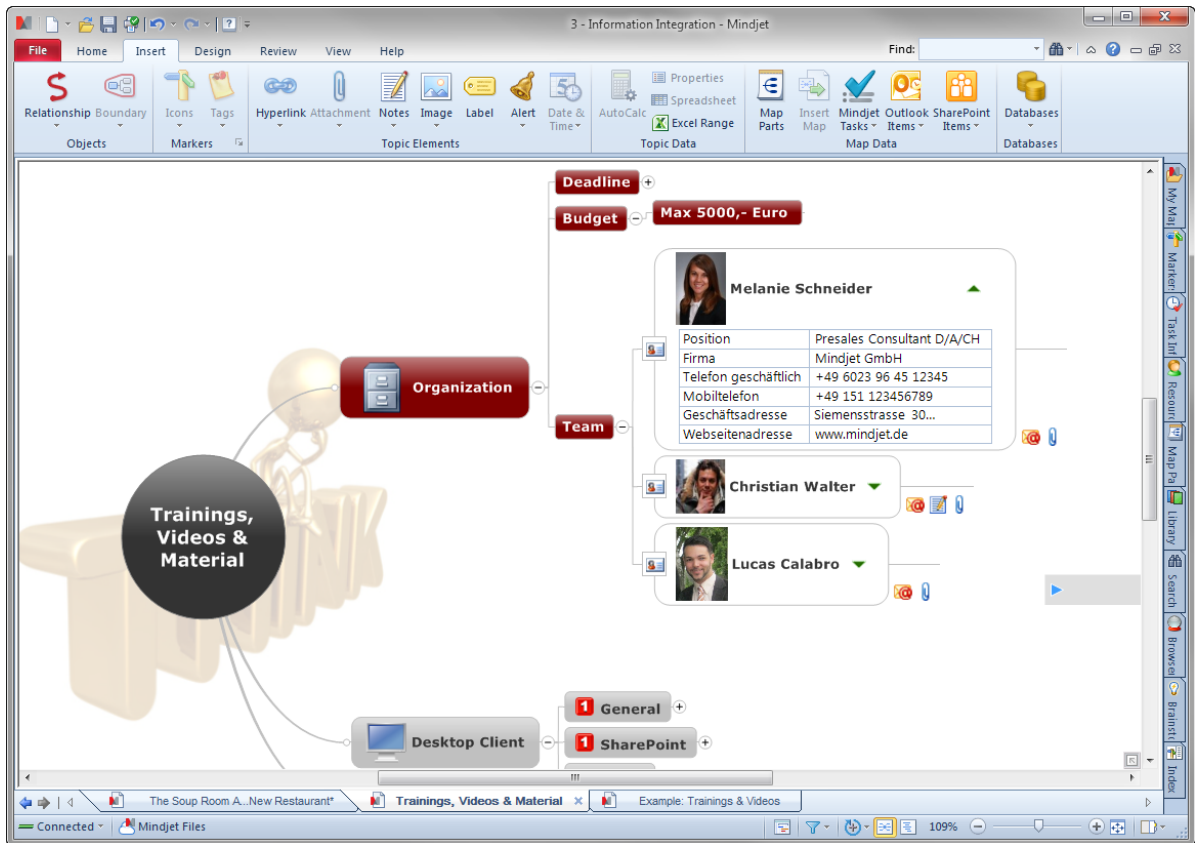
3 - Information Integration - Mindjet

File Home Insert Design Review View Help

Find:

Relationship Boundary
Objects

Icons Tags
Markers

Hyperlink Attachment Notes Image Label Alert Date & Time
Topic Elements

AutoCalc Properties Spreadsheet Excel Range
Topic Data

Map Parts Insert Map Mindjet Tasks Outlook Items SharePoint Items
Map Data

Databases
Databases

Deadline
Budget
Max 5000,- Euro

Melanie Schneider

| Position | Presales Consultant D/A/CH |
|---|---|
| Firma | Mindjet GmbH |
| Telefon geschäftlich | +49 6023 96 45 12345 |
| Mobiltelefon | +49 151 123456789 |
| Geschäftsadresse | Siemensstrasse 30... |
| Webseitenadresse | www.mindjet.de |

Organization
Team
Christian Walter
Lucas Calabro

Trainings, Videos & Material

Desktop Client
General
SharePoint

My Map
Marker
Task Inf
Resourc
Map Pa
Library
Search
Browser
Brainst
Index

The Soup Room A...New Restaurant*
Trainings, Videos & Material
Example: Trainings & Videos

Connected
Mindjet Files
109%